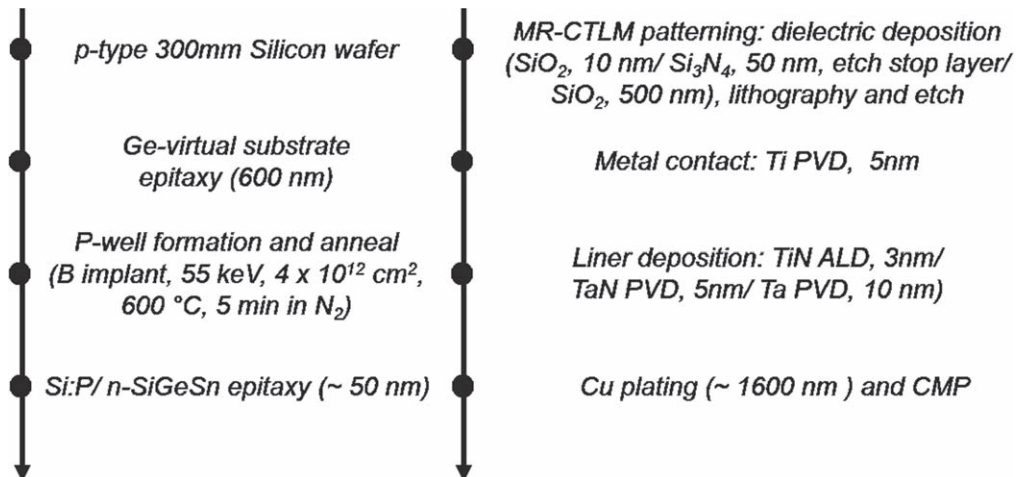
p-type 300mm Silicon wafer

Ge-virtual substrate epitaxy (600 nm)

P-well formation and anneal (B implant, 55 keV, 4 x $10^{12}$ $cm^2$, 600 °C, 5 min in $N_2$)

Si:P/ n-SiGeSn epitaxy (~ 50 nm)

MR-CTLM patterning: dielectric deposition ($SiO_2$, 10 nm/ $Si_3N_4$, 50 nm, etch stop layer/ $SiO_2$, 500 nm), lithography and etch

Metal contact: Ti PVD, 5nm

Liner deposition: TiN ALD, 3nm/ TaN PVD, 5nm/ Ta PVD, 10 nm)

Cu plating (~ 1600 nm ) and CMP